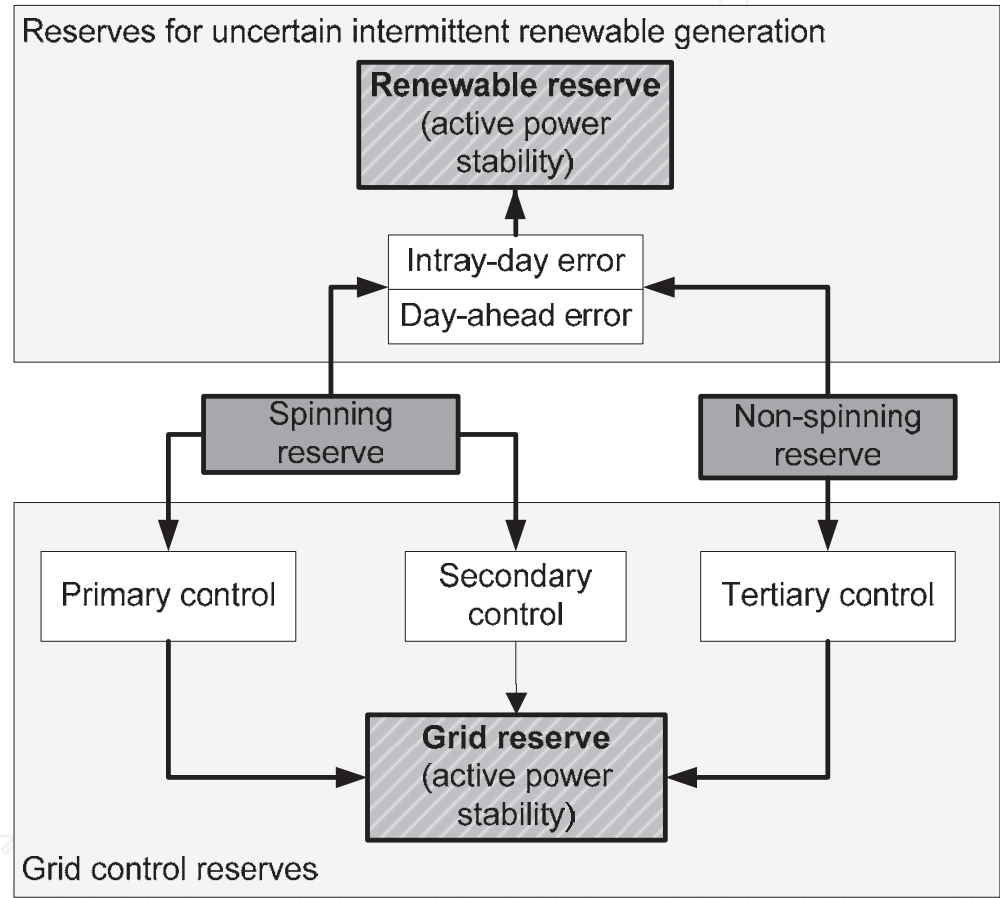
Reserves for uncertain intermittent renewable generation

**Renewable reserve** (active power stability)

Intray-day error

Day-ahead error

Spinning reserve

Non-spinning reserve

Primary control

Secondary control

Tertiary control

**Grid reserve** (active power stability)

Grid control reserves